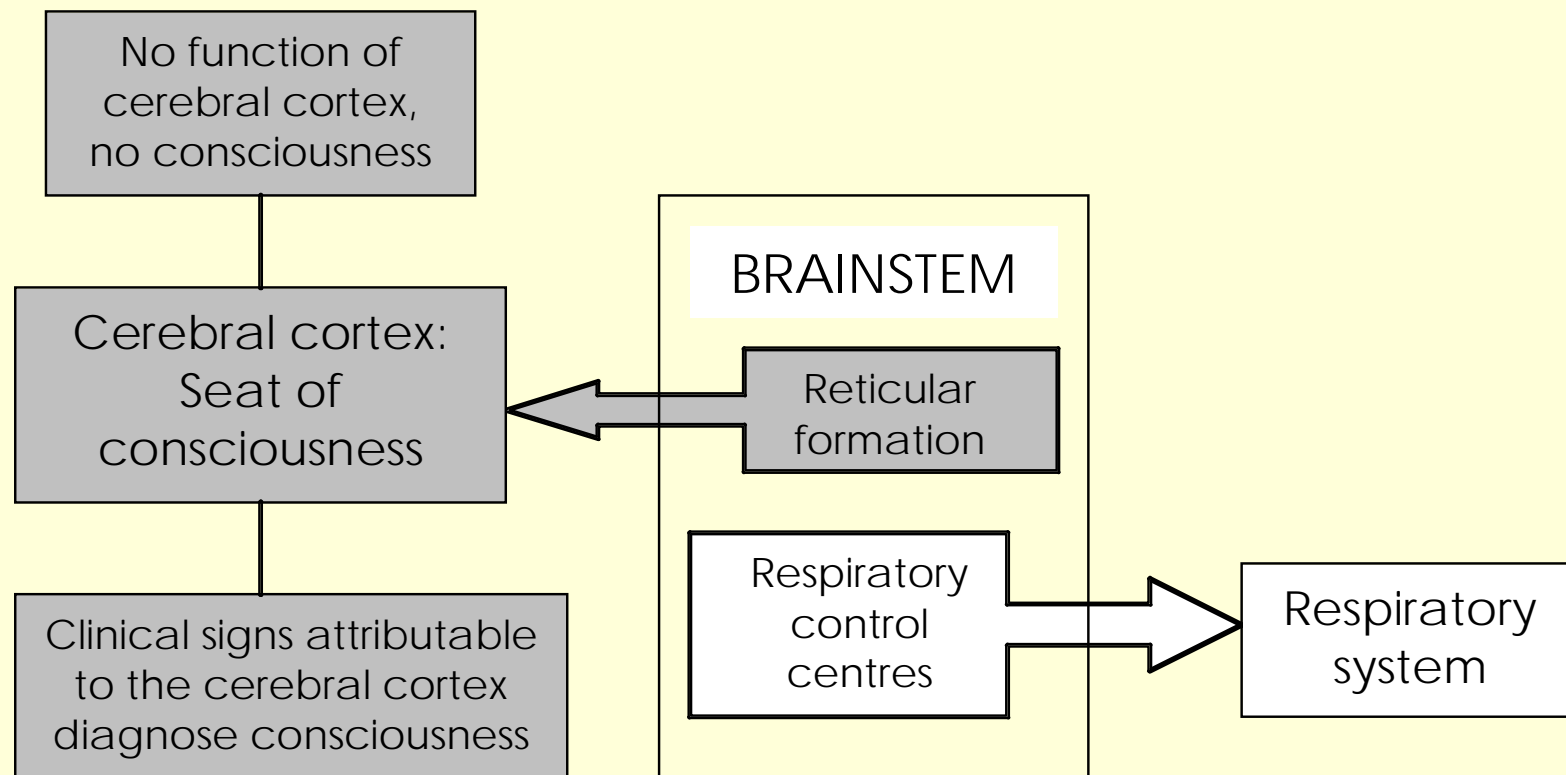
No function of cerebral cortex, no consciousness

Cerebral cortex: Seat of consciousness

Clinical signs attributable to the cerebral cortex diagnose consciousness

BRAINSTEM

Reticular formation

Respiratory control centres

Respiratory system